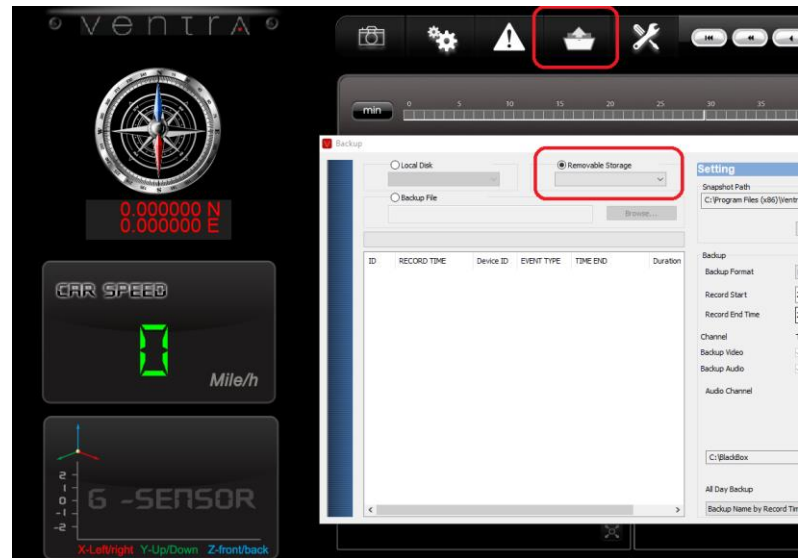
ventra

0.000000 N
0.000000 E

CAR SPEED

0

Mile/h

2
1
0
-1
-2

G -SENSOR

X-Left/right Y-Up/Down Z-front/back

min 0 5 10 15 20 25 30 35

Backup

Local Disk

Removable Storage

Backup File

Browse...

| ID | RECORD TIME | Device ID | EVENT TYPE | TIME END | Duration |
|---|---|---|---|---|---|

Setting

Snapshot Path

C:\Program Files (x86)\Ventr

Backup

Backup Format

Record Start

Record End Time

Channel

Backup Video

Backup Audio

Audio Channel

C:\BlackBox

All Day Backup

Backup Name by Record Tim